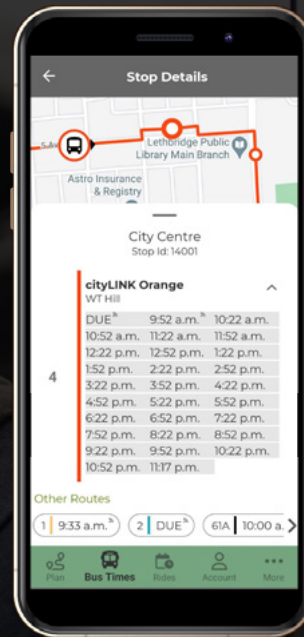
Stop Details

Lethbridge Public Library Main Branch

Astro Insurance & Registry

City Centre
Stop Id: 14001

cityLINK Orange
WT Hill

4

| | | |
|---|---|---|
| DUE | 9:52 a.m. | 10:22 a.m. |
| 10:52 a.m. | 11:22 a.m. | 11:52 a.m. |
| 12:22 p.m. | 12:52 p.m. | 1:22 p.m. |
| 1:52 p.m. | 2:22 p.m. | 2:52 p.m. |
| 3:22 p.m. | 3:52 p.m. | 4:22 p.m. |
| 4:52 p.m. | 5:22 p.m. | 5:52 p.m. |
| 6:22 p.m. | 6:52 p.m. | 7:22 p.m. |
| 7:52 p.m. | 8:22 p.m. | 8:52 p.m. |
| 9:22 p.m. | 9:52 p.m. | 10:22 p.m. |
| 10:52 p.m. | 11:17 p.m. | |

Other Routes

1 9:33 a.m. | 2 DUE | 61A 10:00 a.

Plan | Bus Times | Rides | Account | More